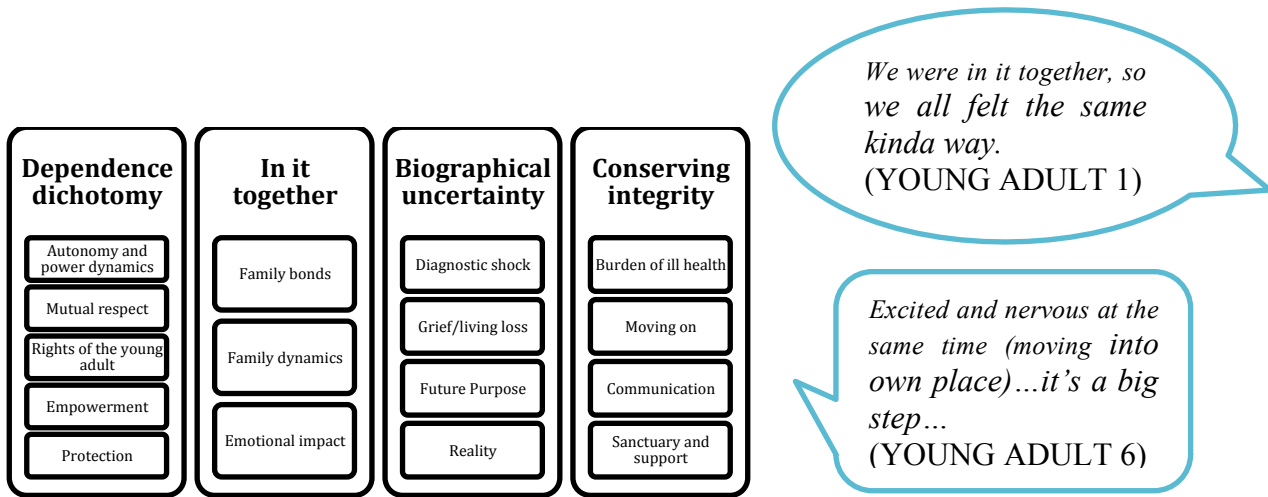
Dependence dichotomy

Autonomy and power dynamics

Mutual respect

Rights of the young adult

Empowerment

Protection

In it together

Family bonds

Family dynamics

Emotional impact

Biographical uncertainty

Diagnostic shock

Grief/living loss

Future Purpose

Reality

Conserving integrity

Burden of ill health

Moving on

Communication

Sanctuary and support

*We were in it together, so we all felt the same kinda way.*
(YOUNG ADULT 1)

*Excited and nervous at the same time (moving into own place)…it's a big step…*
(YOUNG ADULT 6)